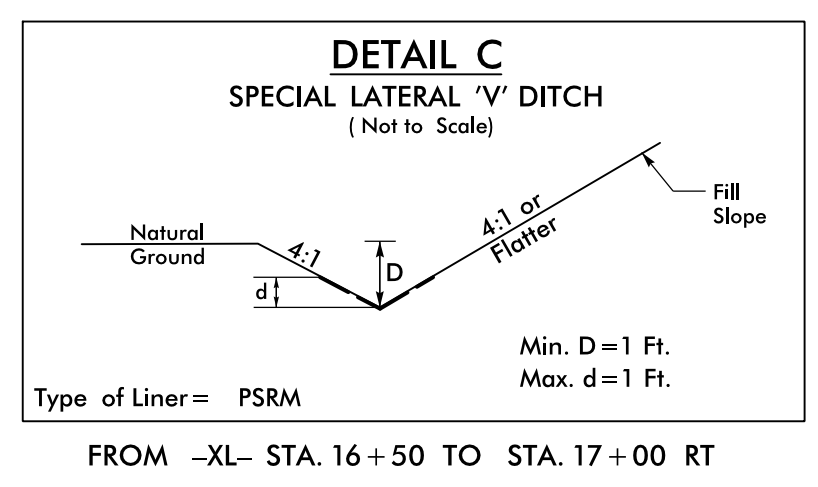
DETAIL C
SPECIAL LATERAL 'V' DITCH
( Not to Scale)

Fill Slope

4:1 or Flatter

Natural Ground

4:1

D

d

Min. D = 1 Ft.
Max. d = 1 Ft.

Type of Liner = PSRM

FROM –XL– STA. 16 + 50 TO STA. 17 + 00 RT